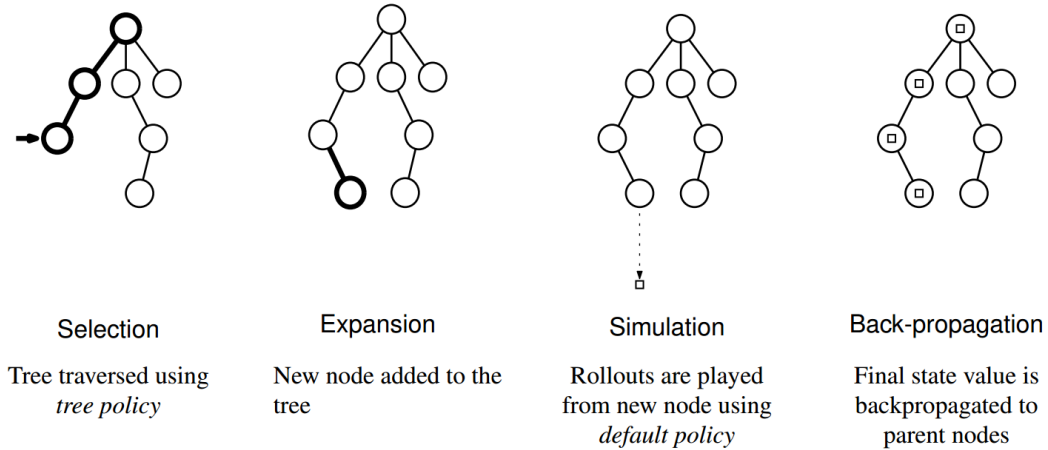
Selection

Tree traversed using *tree policy*

Expansion

New node added to the tree

Simulation

Rollouts are played from new node using *default policy*

Back-propagation

Final state value is backpropagated to parent nodes